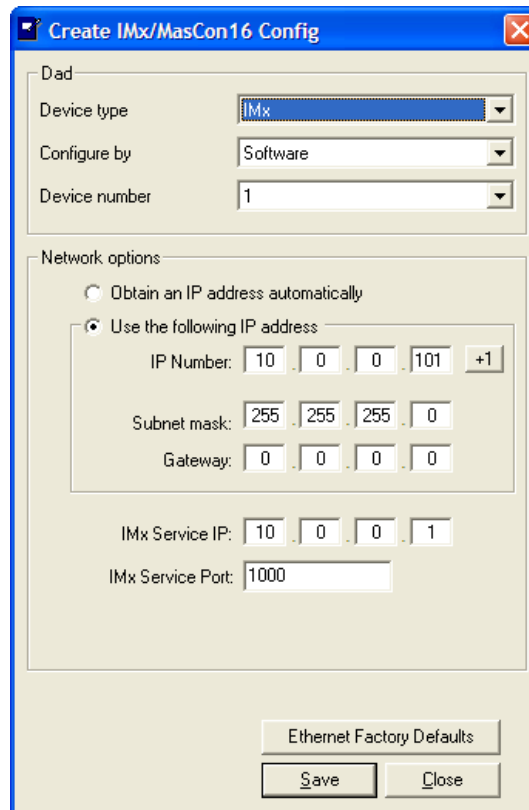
Create IMx/MasCon16 Config

Dad

Device type IMx

Configure by Software

Device number 1

Network options

Obtain an IP address automatically

Use the following IP address

IP Number: 10 . 0 . 0 . 101 +1

Subnet mask: 255 . 255 . 255 . 0

Gateway: 0 . 0 . 0 . 0

IMx Service IP: 10 . 0 . 0 . 1

IMx Service Port: 1000

Ethernet Factory Defaults

Save Close